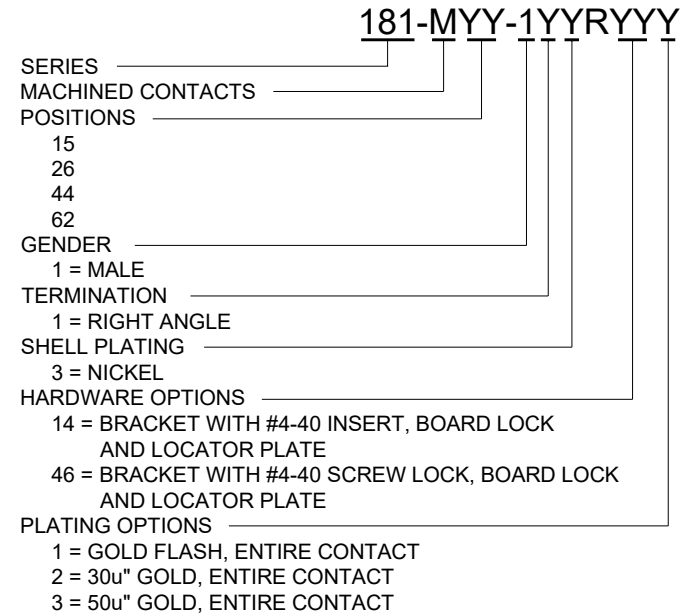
181-MYY-1YYRYYY

SERIES
MACHINED CONTACTS
POSITIONS
15
26
44
62
GENDER
1 = MALE
TERMINATION
1 = RIGHT ANGLE
SHELL PLATING
3 = NICKEL
HARDWARE OPTIONS
14 = BRACKET WITH #4-40 INSERT, BOARD LOCK AND LOCATOR PLATE
46 = BRACKET WITH #4-40 SCREW LOCK, BOARD LOCK AND LOCATOR PLATE
PLATING OPTIONS
1 = GOLD FLASH, ENTIRE CONTACT
2 = 30u" GOLD, ENTIRE CONTACT
3 = 50u" GOLD, ENTIRE CONTACT